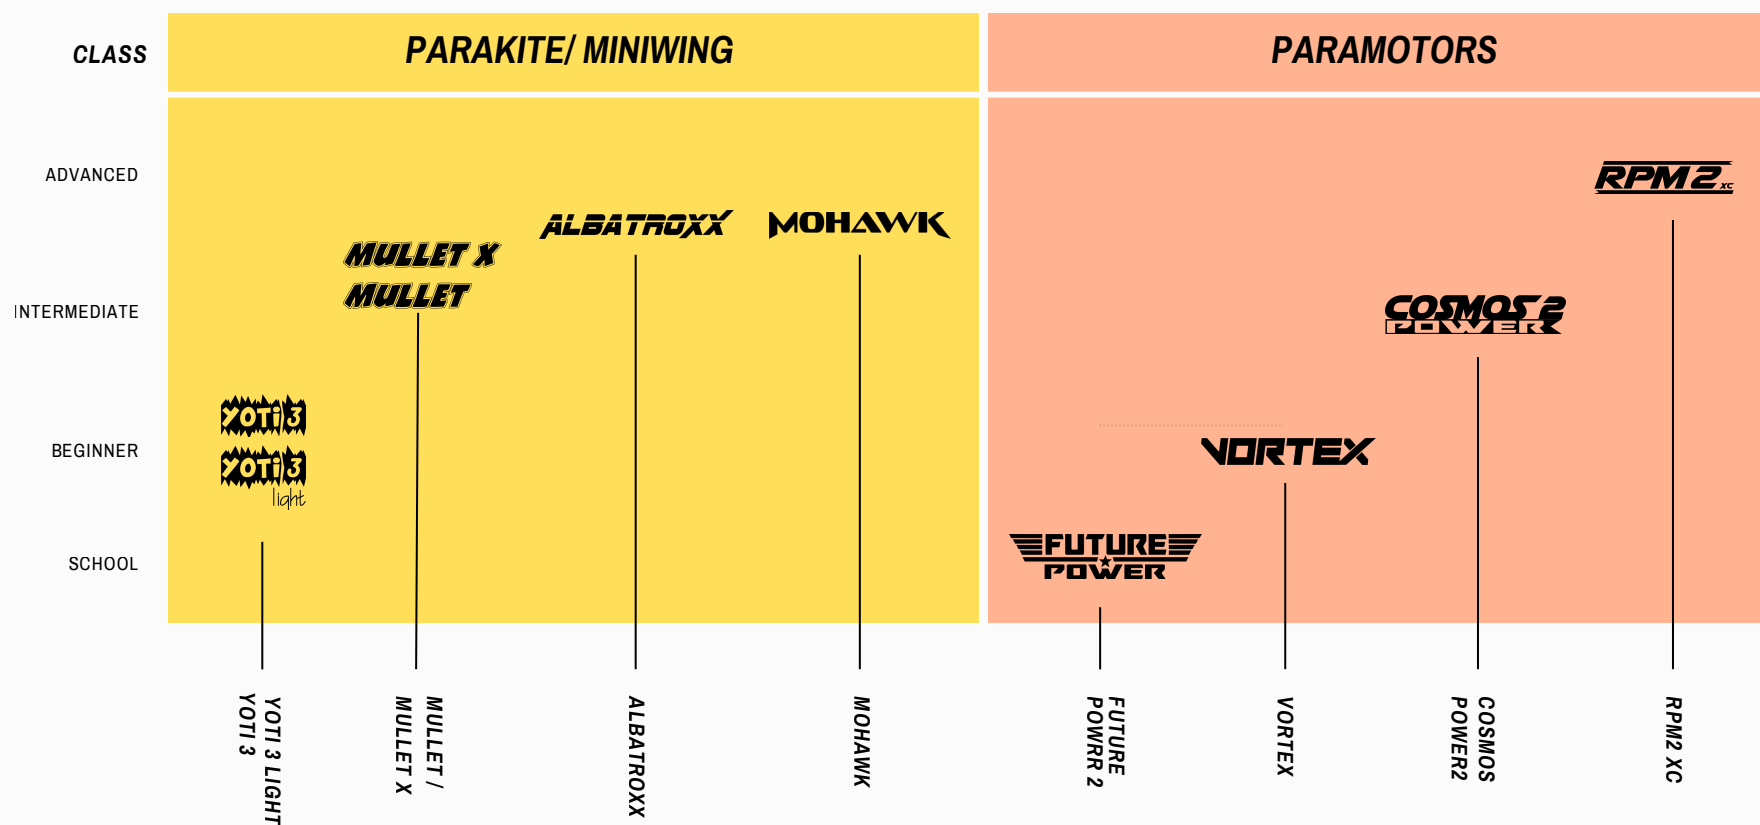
CLASS

PARAKITE/ MINIWING

PARAMOTORS

ADVANCED

INTERMEDIATE

BEGINNER

SCHOOL

MULLET X
MULLET

ALBATROXX

MOHAWK

RPM2 XC

COSMOS 2 POWER

YOTI 3
YOTI 3 light

VORTEX

FUTURE POWER

YOTI 3 LIGHT
YOTI 3

MULLET /
MULLET X

ALBATROXX

MOHAWK

FUTURE
POWRR 2

VORTEX

COSMOS
POWER2

RPM2 XC